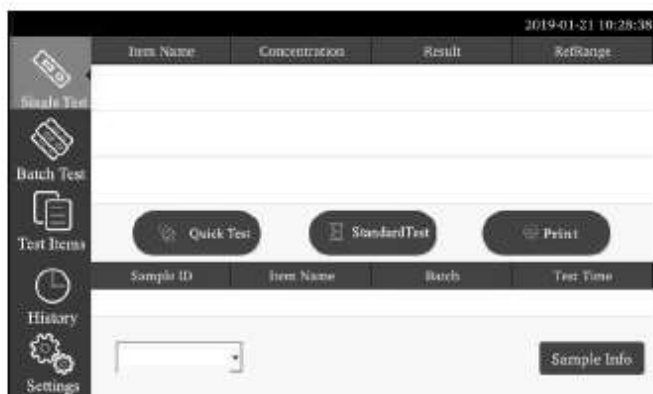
2019-01-21 10:28:38

Single Test
Batch Test
Test Items
History
Settings

| Item Name | Concentration | Result | RefRange |
|---|---|---|---|
| | | | |

Quick Test
StandardTest
Print

| Sample ID | Item Name | Batch | Test Time |
|---|---|---|---|
| | | | |

Sample Info